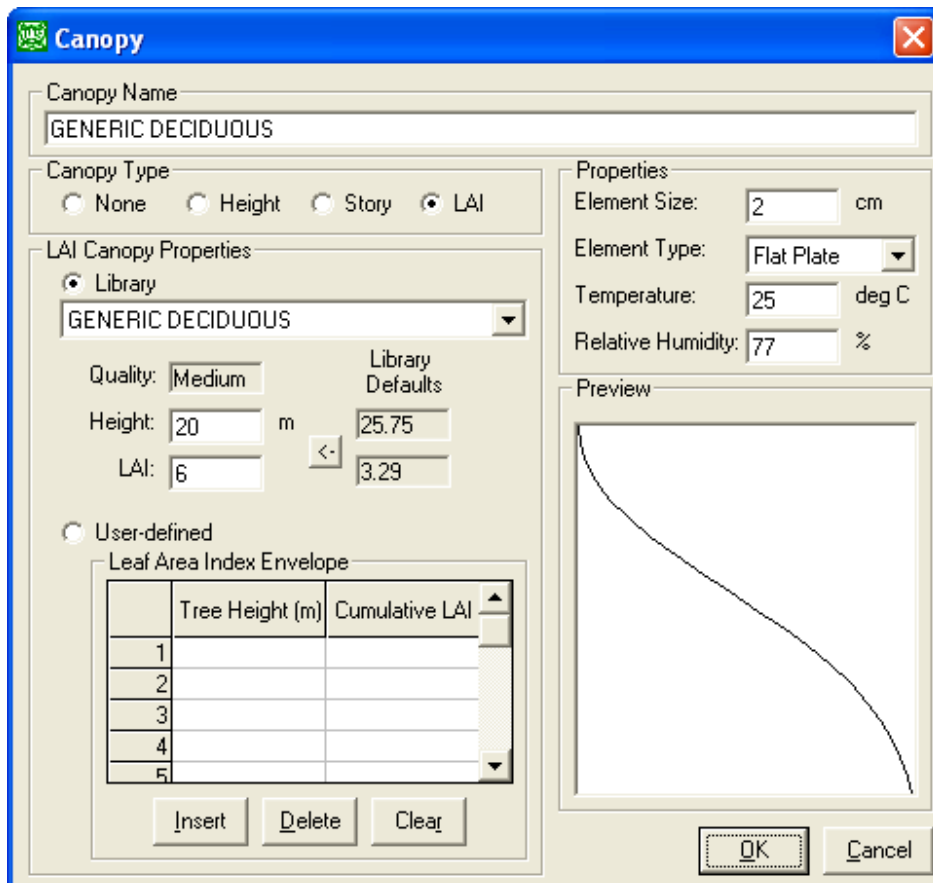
Canopy

Canopy Name
GENERIC DECIDUOUS

Canopy Type
None Height Story LAI

LAI Canopy Properties
Library
GENERIC DECIDUOUS

Quality: Medium
Library Defaults
Height: 20 m 25.75
LAI: 6 3.29
<-

User-defined
Leaf Area Index Envelope

| | Tree Height (m) | Cumulative LAI |
|---|---|---|
| 1 | | |
| 2 | | |
| 3 | | |
| 4 | | |
| 5 | | |

Insert Delete Clear

Properties
Element Size: 2 cm
Element Type: Flat Plate
Temperature: 25 deg C
Relative Humidity: 77 %

Preview

OK Cancel